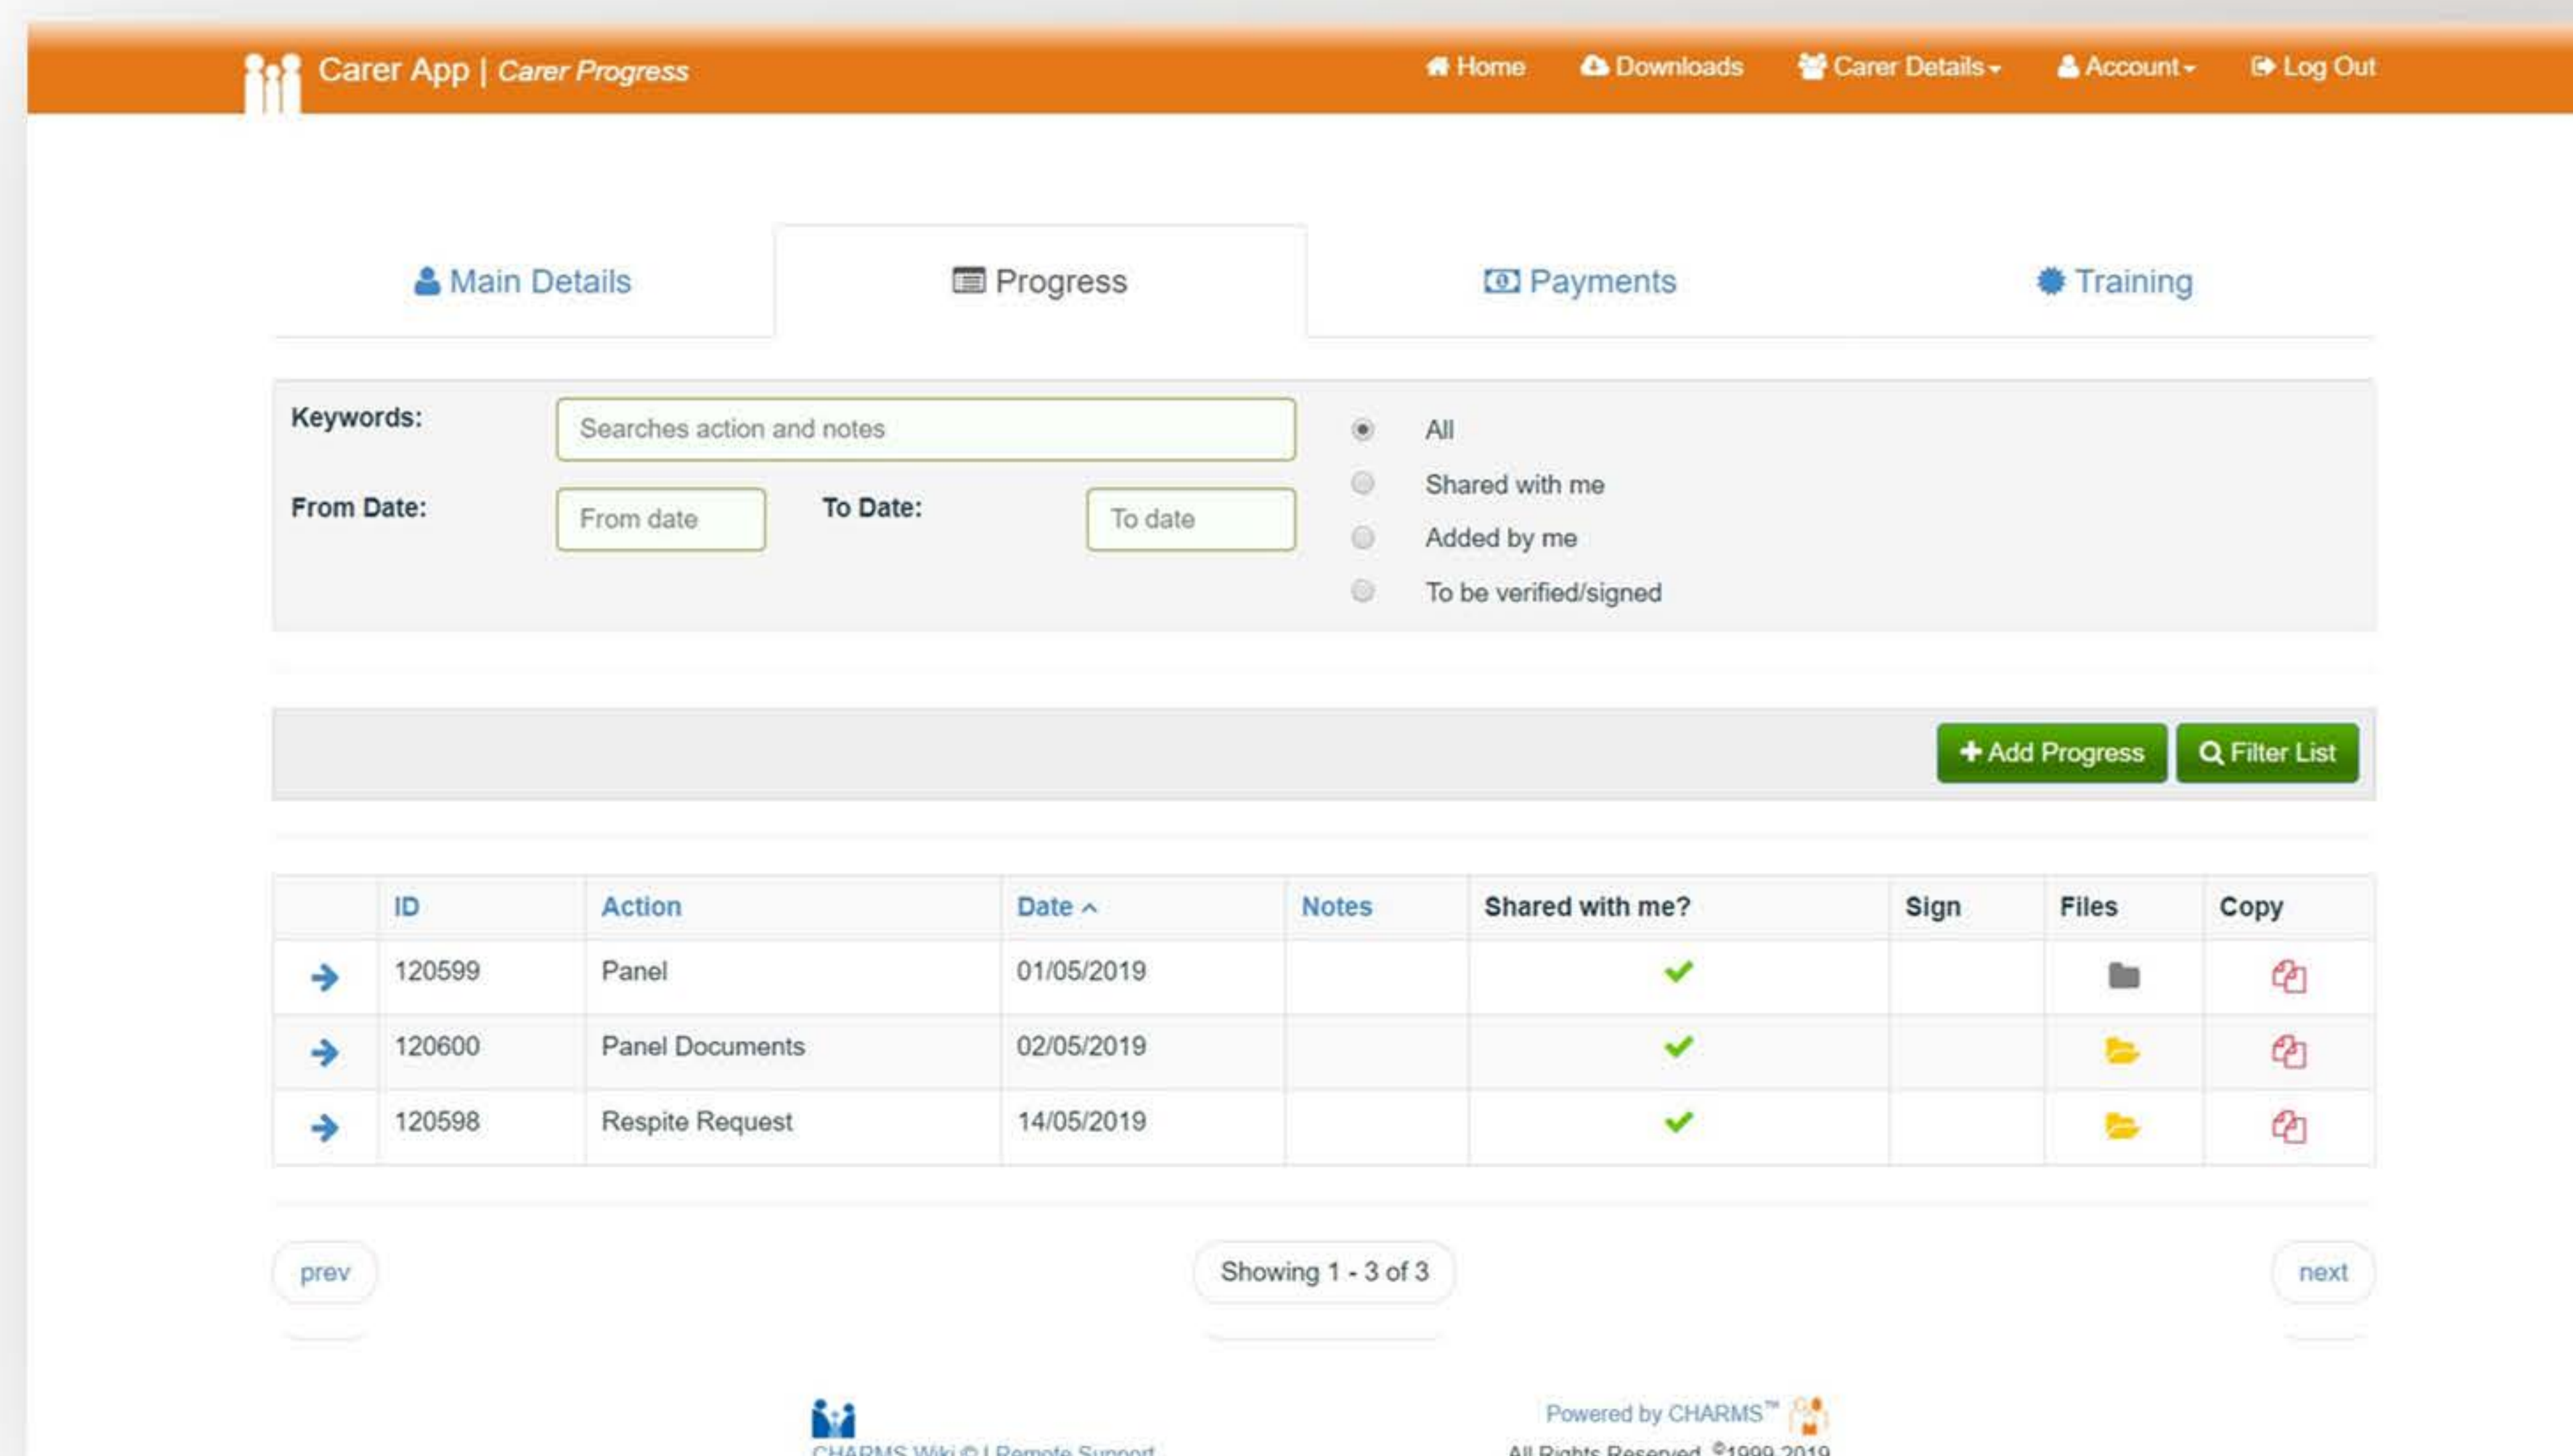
Carer App | Carer Progress

Home Downloads Carer Details Account Log Out

Main Details Progress Payments Training

Keywords: Searches action and notes

From Date: From date To Date: To date

All
Shared with me
Added by me
To be verified/signed

Add Progress Filter List

| | ID | Action | Date | Notes | Shared with me? | Sign | Files | Copy |
|---|---|---|---|---|---|---|---|---|
| | 120599 | Panel | 01/05/2019 | | ✔ | | | |
| | 120600 | Panel Documents | 02/05/2019 | | ✔ | | | |
| | 120598 | Respite Request | 14/05/2019 | | ✔ | | | |

prev Showing 1 - 3 of 3 next

CHARMS Wiki © | Remote Support

Powered by CHARMS™
All Rights Reserved ©1999 2019